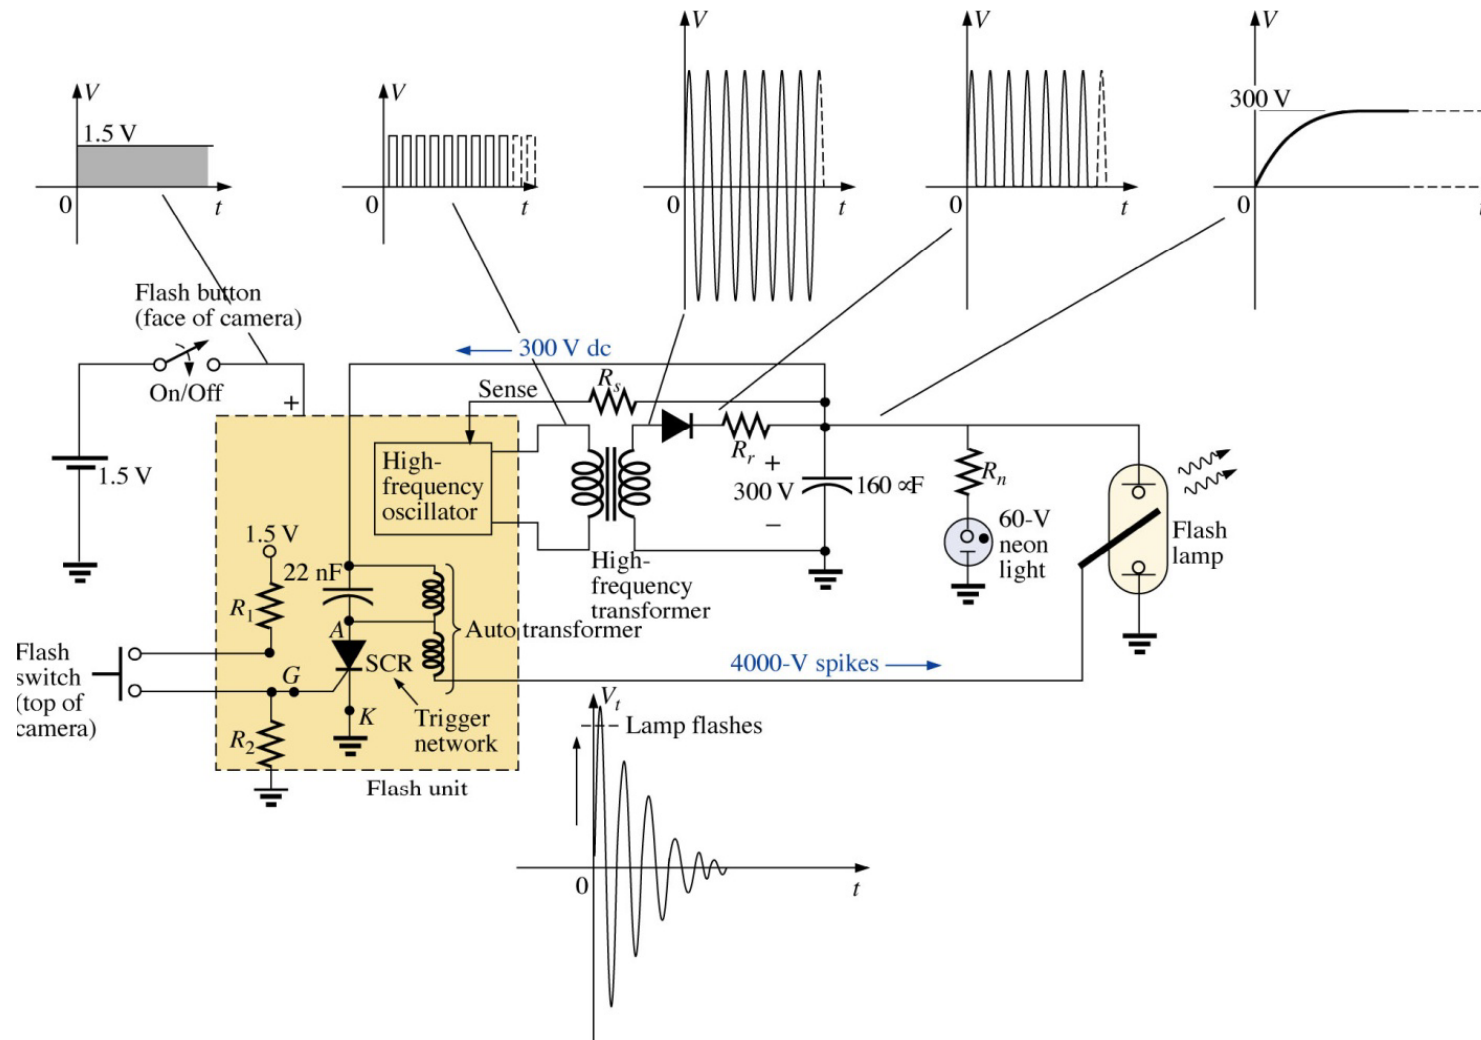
$V$
1.5 V
0
$t$

$V$
0
$t$

$V$
0
$t$

$V$
0
$t$

$V$
300 V
0

Flash button (face of camera)
On/Off
+
1.5 V
300 V dc
Sense
$R_s$
High-frequency oscillator
$R_r$
+
300 V
−
160 ∝F
$R_n$
60-V neon light
Flash lamp
1.5 V
22 nF
$R_1$
A
SCR
Auto transformer
High-frequency transformer
Flash switch (top of camera)
G
K
$R_2$
Trigger network
4000-V spikes
Flash unit
$V_t$
Lamp flashes
0
$t$